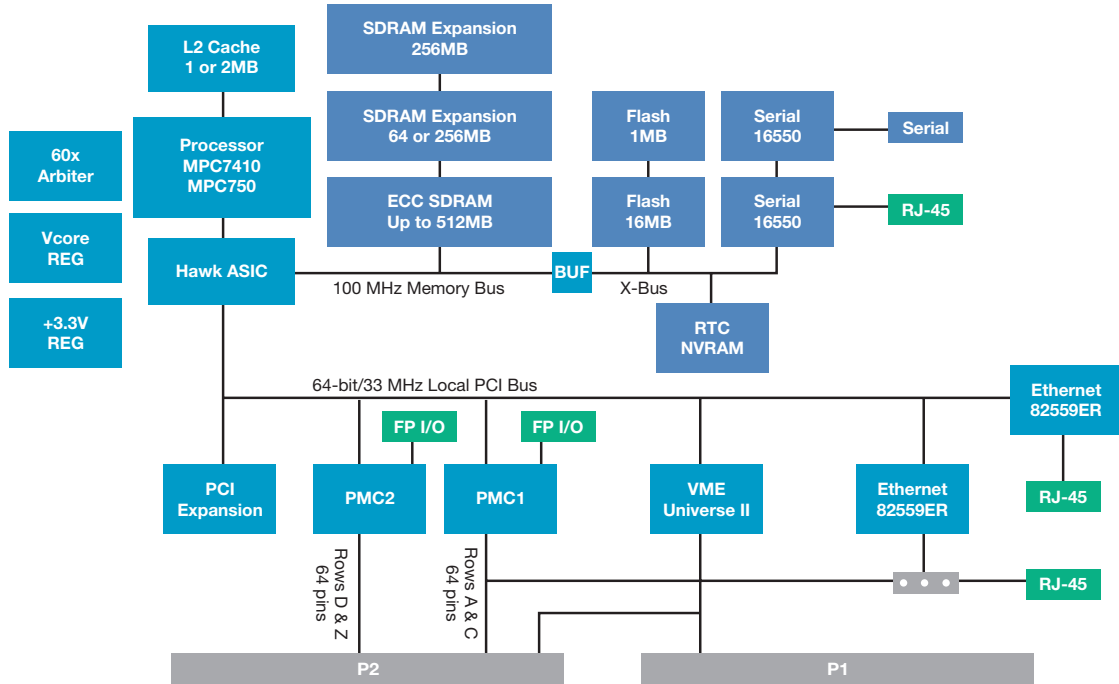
L2 Cache
1 or 2MB

SDRAM Expansion
256MB

SDRAM Expansion
64 or 256MB

ECC SDRAM
Up to 512MB

Processor
MPC7410
MPC750

60x
Arbiter

Vcore
REG

+3.3V
REG

Hawk ASIC

Flash
1MB

Flash
16MB

Serial
16550

Serial
16550

Serial

RJ-45

100 MHz Memory Bus

BUF

X-Bus

RTC
NVRAM

64-bit/33 MHz Local PCI Bus

Ethernet
82559ER

FP I/O

FP I/O

PCI
Expansion

PMC2

PMC1

VME
Universe II

Ethernet
82559ER

RJ-45

Rows D & Z
64 pins

Rows A & C
64 pins

RJ-45

P2

P1